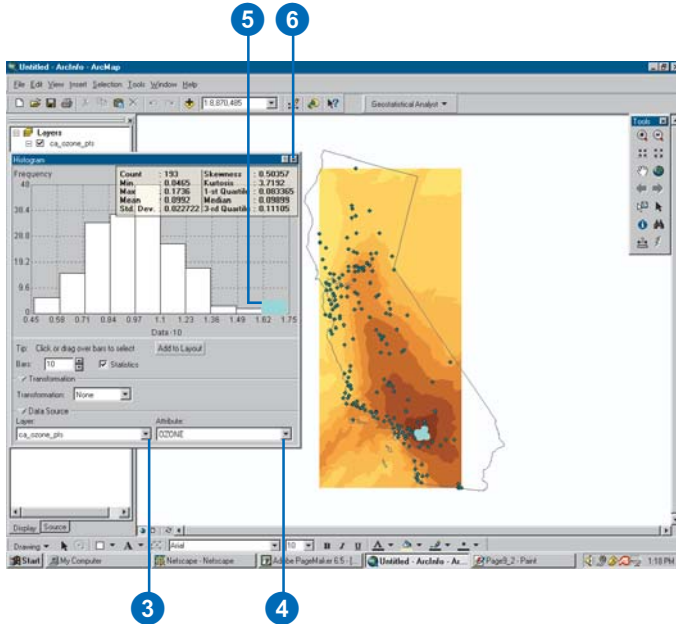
5
6

Untitled - ArcInfo - ArcMap

File Edit View Insert Selection Tools Window Help

1:8,870,485

Geostatistical Analyst

Tools

Layers
ca_ozone_pts

Histogram

Frequency

| Count | : 193 | Skewness | : 0.50357 |
|---|---|---|---|
| Min | : 0.0465 | Kurtosis | : 3.7192 |
| Max | : 0.1736 | 1-st Quartile | : 0.083365 |
| Mean | : 0.0992 | Median | : 0.09899 |
| Std. Dev. | : 0.022722 | 3-rd Quartile | : 0.11105 |

48
38.4
28.8
19.2
9.6
0
0.45 0.58 0.71 0.84 0.97 1.1 1.23 1.36 1.49 1.62 1.75
Data 10

Tip: Click or drag over bars to select
Add to Layout
Bars: 10
Statistics

Transformation
Transformation: None

Data Source
Layer:
ca_ozone_pts
Attribute:
OZONE

Display Source

Drawing
Arial
10
B I U

Start My Computer Netscape - Netscape Adobe PageMaker 6.5 - [... Untitled - ArcInfo - Ar... Page9_2 - Paint 1:10 PM

3
4